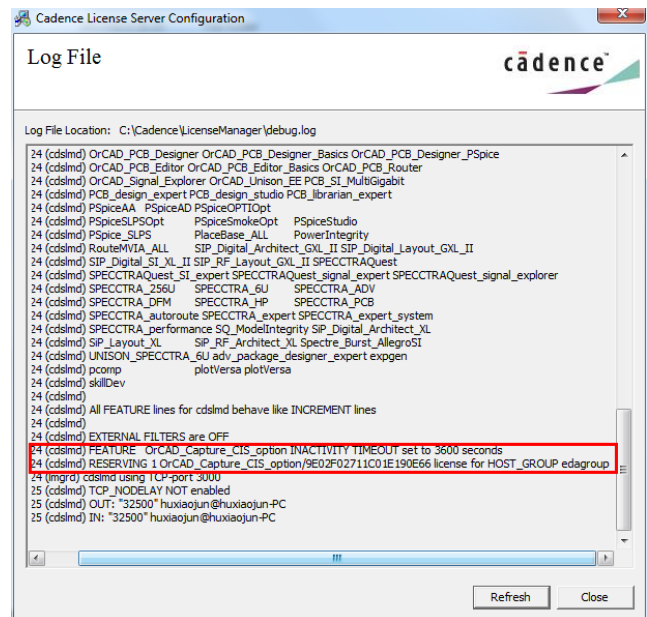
Cadence License Server Configuration

Log File

cādence

Log File Location: C:\Cadence\LicenseManager\debug.log

24 (cdslmd) OrCAD_PCB_Designer OrCAD_PCB_Designer_Basics OrCAD_PCB_Designer_PSpice
24 (cdslmd) OrCAD_PCB_Editor OrCAD_PCB_Editor_Basics OrCAD_PCB_Router
24 (cdslmd) OrCAD_Signal_Explorer OrCAD_Unison_EE PCB_SI_MultiGigabit
24 (cdslmd) PCB_design_expert PCB_design_studio PCB_librarian_expert
24 (cdslmd) PSpiceAA PSpiceAD PSpiceOPTIOpt
24 (cdslmd) PSpiceSLPSOpt PSpiceSmokeOpt PSpiceStudio
24 (cdslmd) PSpice_SLPS PlaceBase_ALL PowerIntegrity
24 (cdslmd) RouteMVIA_ALL SIP_Digital_Architect_GXL_II SIP_Digital_Layout_GXL_II
24 (cdslmd) SIP_Digital_SI_XL_II SIP_RF_Layout_GXL_II SPECCTRAQuest
24 (cdslmd) SPECCTRAQuest_SI_expert SPECCTRAQuest_signal_expert SPECCTRAQuest_signal_explorer
24 (cdslmd) SPECCTRA_256U SPECCTRA_6U SPECCTRA_ADV
24 (cdslmd) SPECCTRA_DFM SPECCTRA_HP SPECCTRA_PCB
24 (cdslmd) SPECCTRA_autoroute SPECCTRA_expert SPECCTRA_expert_system
24 (cdslmd) SPECCTRA_performance SQ_ModelIntegrity SiP_Digital_Architect_XL
24 (cdslmd) SiP_Layout_XL SiP_RF_Architect_XL Spectre_Burst_AllegroSI
24 (cdslmd) UNISON_SPECCTRA_6U adv_package_designer_expert expgen
24 (cdslmd) pcomp plotVersa plotVersa
24 (cdslmd) skillDev
24 (cdslmd)
24 (cdslmd) All FEATURE lines for cdslmd behave like INCREMENT lines
24 (cdslmd)
24 (cdslmd) EXTERNAL FILTERS are OFF
24 (cdslmd) FEATURE OrCAD_Capture_CIS_option INACTIVITY TIMEOUT set to 3600 seconds
24 (cdslmd) RESERVING 1 OrCAD_Capture_CIS_option/9E02F02711C01E190E66 license for HOST_GROUP edagroup
24 (lmgrd) cdslmd using TCP-port 3000
25 (cdslmd) TCP_NODELAY NOT enabled
25 (cdslmd) OUT: "32500" huxiaojun@huxiaojun-PC
25 (cdslmd) IN: "32500" huxiaojun@huxiaojun-PC

Refresh Close